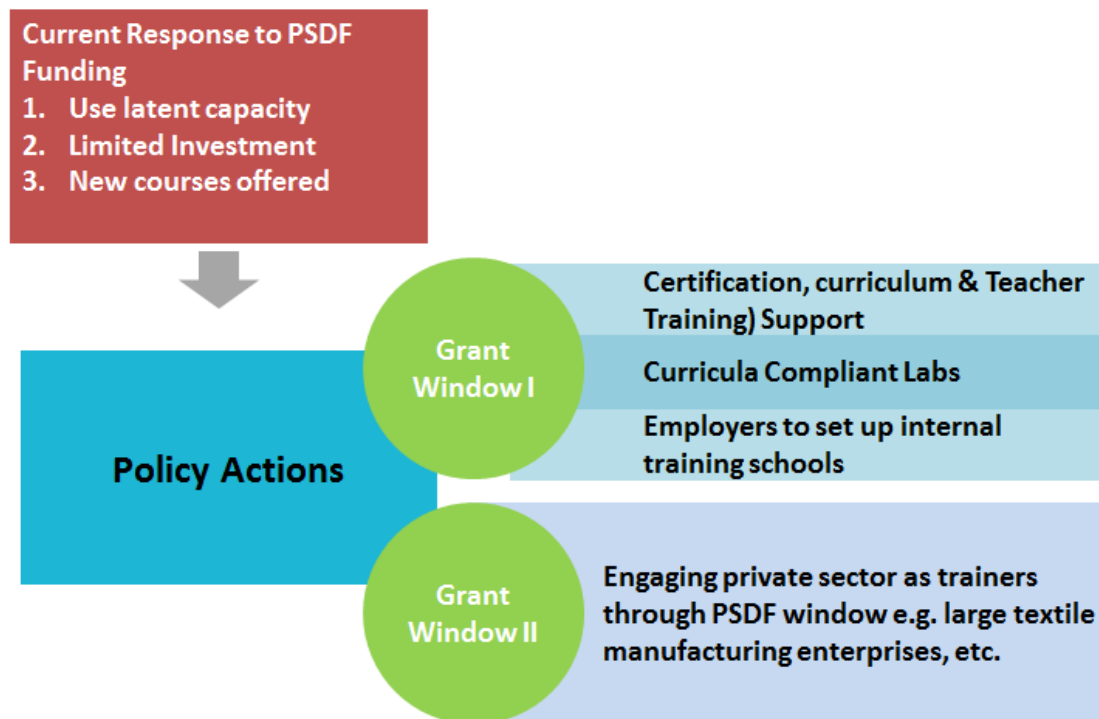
Current Response to PSDF Funding
1. Use latent capacity
2. Limited Investment
3. New courses offered

Policy Actions

Grant Window I

Certification, curriculum & Teacher Training) Support

Curricula Compliant Labs

Employers to set up internal training schools

Grant Window II

Engaging private sector as trainers through PSDF window e.g. large textile manufacturing enterprises, etc.